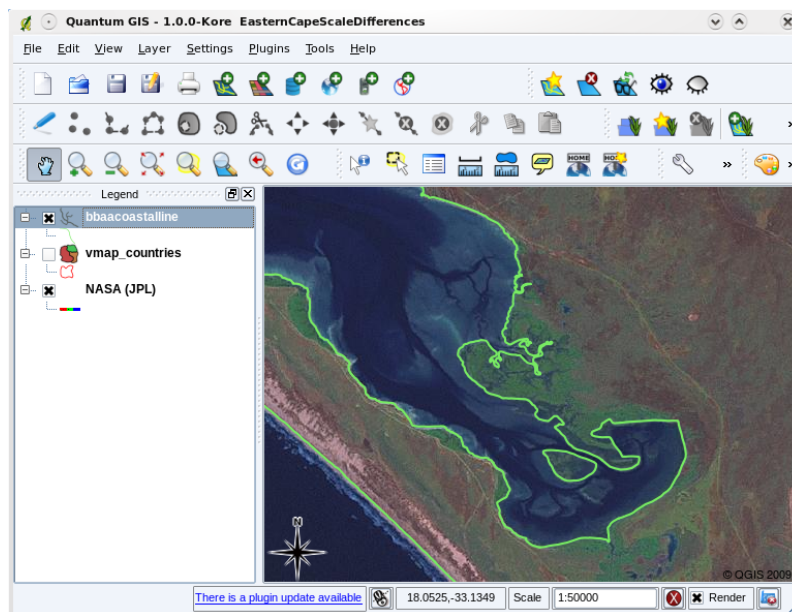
Quantum GIS - 1.0.0-Kore EasternCapeScaleDifferences

File Edit View Layer Settings Plugins Tools Help

Legend

bbaacoastalline

vmap_countries

NASA (JPL)

© QGIS 2009

There is a plugin update available

18.0525,-33.1349

Scale

1:50000

Render